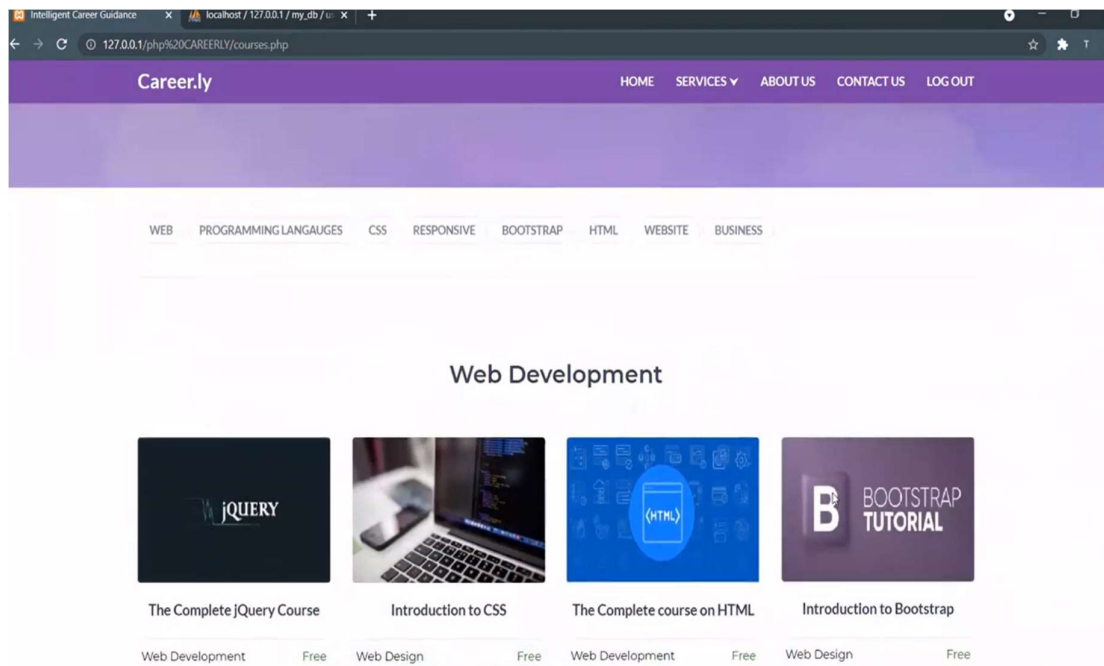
Intelligent Career Guidance ×
localhost / 127.0.0.1 / my_db / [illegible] ×
+

127.0.0.1/php%20CAREERLY/courses.php

Career.ly

HOME SERVICES ABOUT US CONTACT US LOG OUT

WEB PROGRAMMING LANGAUGES CSS RESPONSIVE BOOTSTRAP HTML WEBSITE BUSINESS

Web Development

jQUERY

The Complete jQuery Course
Web Development Free

Introduction to CSS
Web Design Free

(HTML)

The Complete course on HTML
Web Development Free

B BOOTSTRAP TUTORIAL

Introduction to Bootstrap
Web Design Free